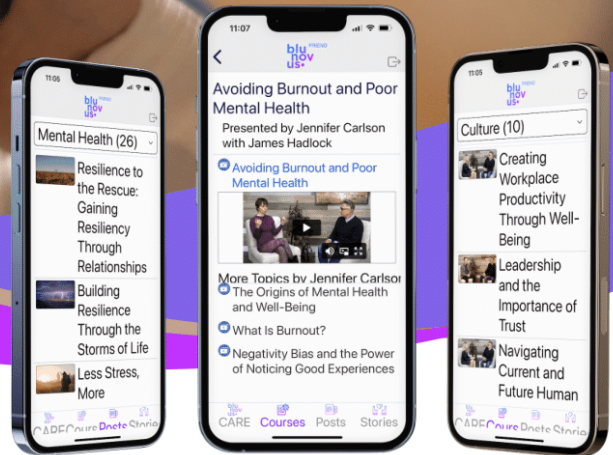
11:05

blu nov us PHENO

Mental Health (26)

Resilience to the Rescue: Gaining Resiliency Through Relationships

Building Resilience Through the Storms of Life

Less Stress, More

CARE Cours Posts Storie

11:07

blu nov us PHENO

Avoiding Burnout and Poor Mental Health

Presented by Jennifer Carlson with James Hadlock

Avoiding Burnout and Poor Mental Health

More Topics by Jennifer Carlsor

The Origins of Mental Health and Well-Being

What Is Burnout?

Negativity Bias and the Power of Noticing Good Experiences

CARE Courses Posts Stories

11:05

blu nov us PHENO

Culture (10)

Creating Workplace Productivity Through Well-Being

Leadership and the Importance of Trust

Navigating Current and Future Human

CARE Cours Posts Storie